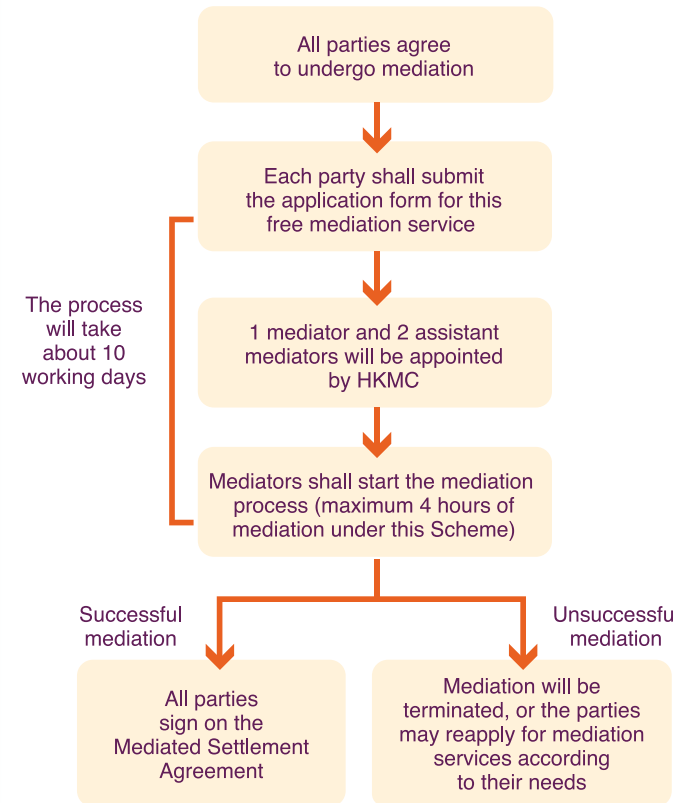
All parties agree to undergo mediation

Each party shall submit the application form for this free mediation service

The process will take about 10 working days

1 mediator and 2 assistant mediators will be appointed by HKMC

Mediators shall start the mediation process (maximum 4 hours of mediation under this Scheme)

Successful mediation

Unsuccessfu mediation

All parties sign on the Mediated Settlement Agreement

Mediation will be terminated, or the parties may reapply for mediation services according to their needs